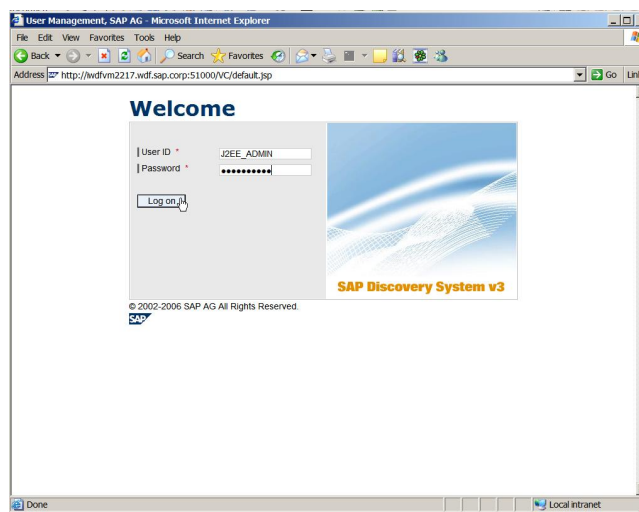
User Management, SAP AG - Microsoft Internet Explorer

File Edit View Favorites Tools Help

Back Search Favorites

Address http://iwdfvm2217.wdf.sap.corp:51000/VC/default.jsp

Go Lin

Welcome

User ID * J2EE_ADMIN

Password * ••••••••••

Log on

SAP Discovery System v3

© 2002-2006 SAP AG All Rights Reserved.

SAP

Done

Local intranet